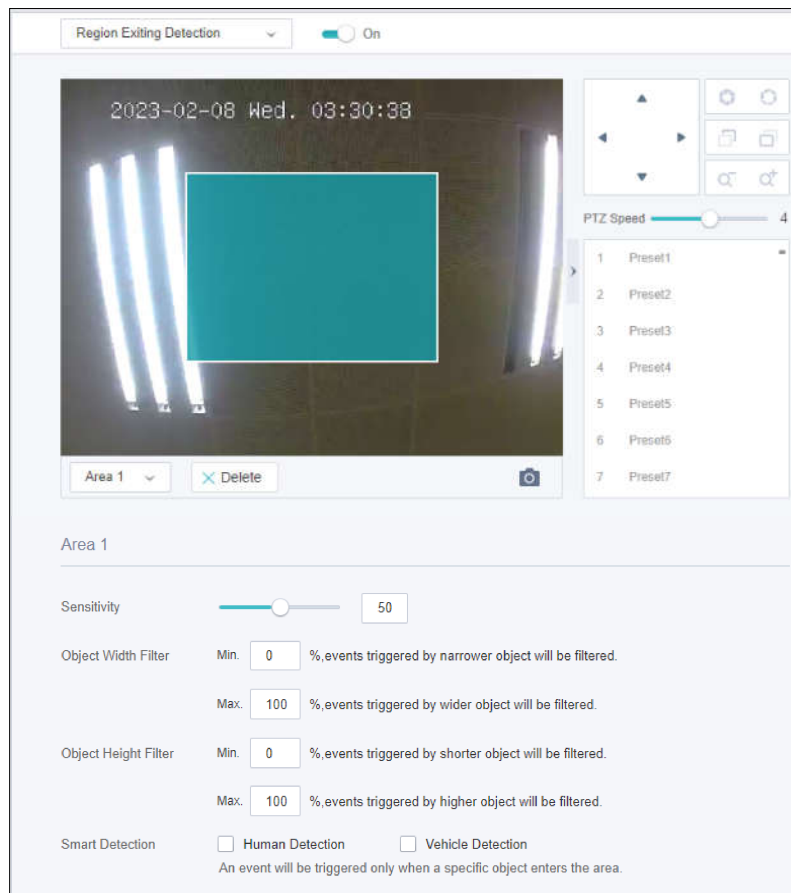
Region Exiting Detection On

2023-02-08 Wed. 03:30:38

PTZ Speed 4

| | |
|---|---|
| 1 | Preset1 |
| 2 | Preset2 |
| 3 | Preset3 |
| 4 | Preset4 |
| 5 | Preset5 |
| 6 | Preset6 |
| 7 | Preset7 |

Area 1 Delete

Area 1

Sensitivity 50

Object Width Filter Min. 0 %,events triggered by narrower object will be filtered.

Max. 100 %,events triggered by wider object will be filtered.

Object Height Filter Min. 0 %,events triggered by shorter object will be filtered.

Max. 100 %,events triggered by higher object will be filtered.

Smart Detection Human Detection Vehicle Detection

An event will be triggered only when a specific object enters the area.